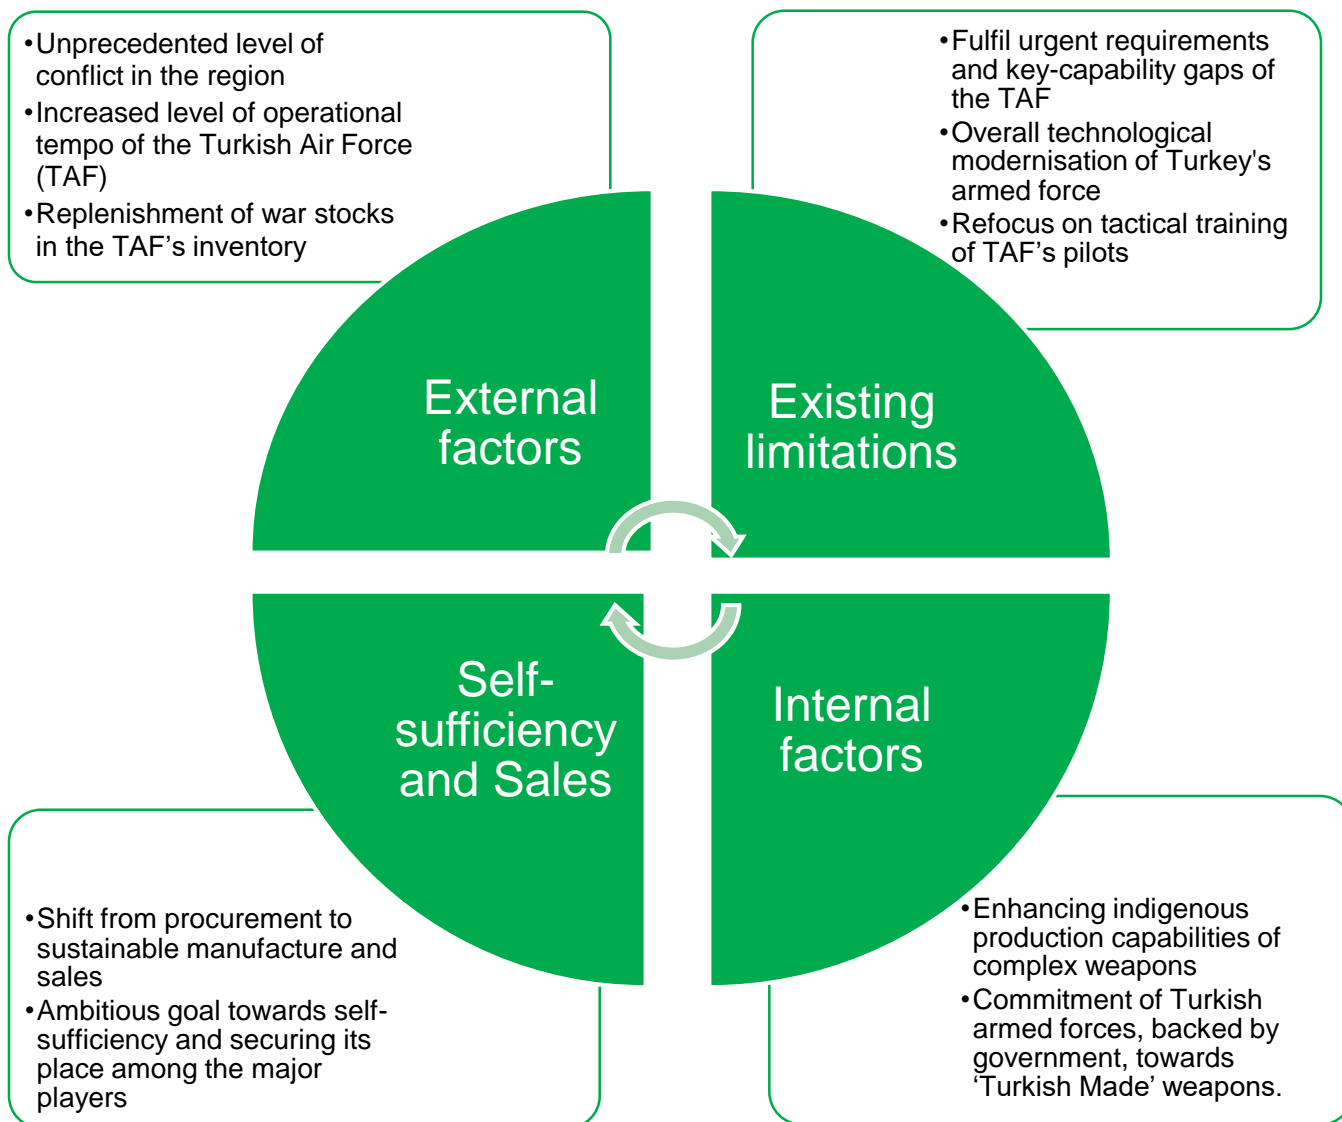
• Unprecedented level of conflict in the region
• Increased level of operational tempo of the Turkish Air Force (TAF)
• Replenishment of war stocks in the TAF’s inventory

• Fulfil urgent requirements and key-capability gaps of the TAF
• Overall technological modernisation of Turkey's armed force
• Refocus on tactical training of TAF’s pilots

External factors

Existing limitations

Self-sufficiency and Sales

Internal factors

• Shift from procurement to sustainable manufacture and sales
• Ambitious goal towards self-sufficiency and securing its place among the major players

• Enhancing indigenous production capabilities of complex weapons
• Commitment of Turkish armed forces, backed by government, towards ‘Turkish Made’ weapons.